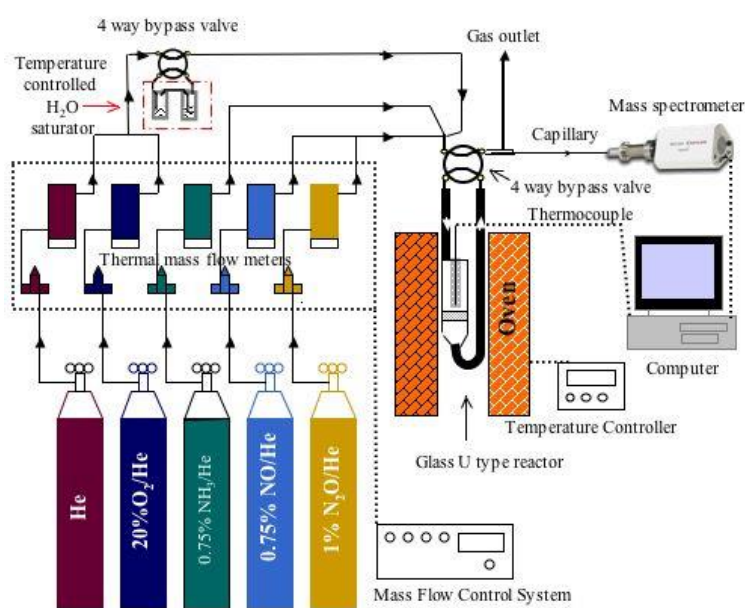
4 way bypass valve

Temperature controlled $H_2O$ saturator

Gas outlet

Mass spectrometer

Capillary

4 way bypass valve

Thermocouple

Thermal mass flow meters

Oven

Computer

Temperature Controller

Glass U type reactor

He

20% $O_2$/He

0.75% $NH_3$/He

0.75% NO/He

1% $N_2O$/He

Mass Flow Control System